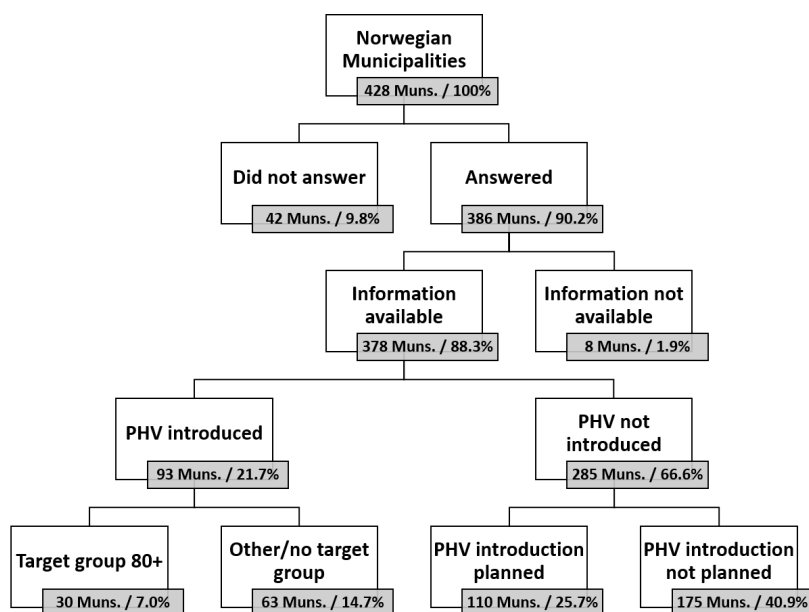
Norwegian Municipalities
428 Muns. / 100%

Did not answer
42 Muns. / 9.8%

Answered
386 Muns. / 90.2%

Information available
378 Muns. / 88.3%

Information not available
8 Muns. / 1.9%

PHV introduced
93 Muns. / 21.7%

PHV not introduced
285 Muns. / 66.6%

Target group 80+
30 Muns. / 7.0%

Other/no target group
63 Muns. / 14.7%

PHV introduction planned
110 Muns. / 25.7%

PHV introduction not planned
175 Muns. / 40.9%